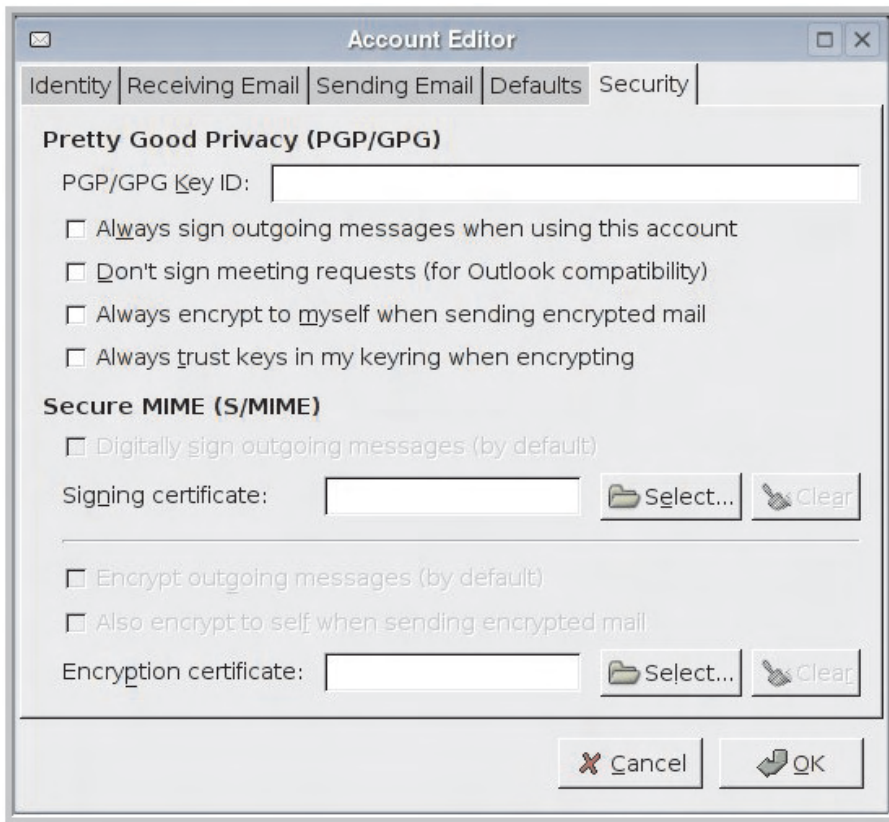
Account Editor

Identity | Receiving Email | Sending Email | Defaults | Security

Pretty Good Privacy (PGP/GPG)

PGP/GPG Key ID:

Always sign outgoing messages when using this account

Don't sign meeting requests (for Outlook compatibility)

Always encrypt to myself when sending encrypted mail

Always trust keys in my keyring when encrypting

Secure MIME (S/MIME)

Digitally sign outgoing messages (by default)

Signing certificate: Select... Clear

Encrypt outgoing messages (by default)

Also encrypt to self when sending encrypted mail

Encryption certificate: Select... Clear

Cancel OK